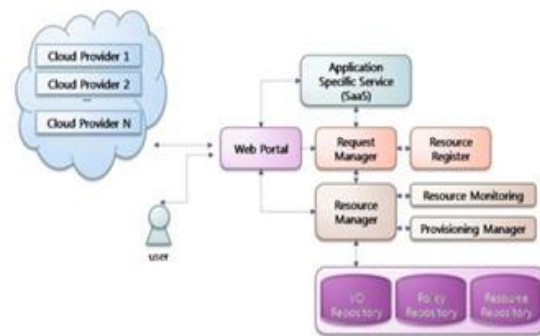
Cloud Provider 1
Cloud Provider 2
...
Cloud Provider N

Application Specific Service (SaaS)

Web Portal

Request Manager

Resource Register

Resource Manager

Resource Monitoring

Provisioning Manager

user

VO Repository

Policy Repository

Resource Repository